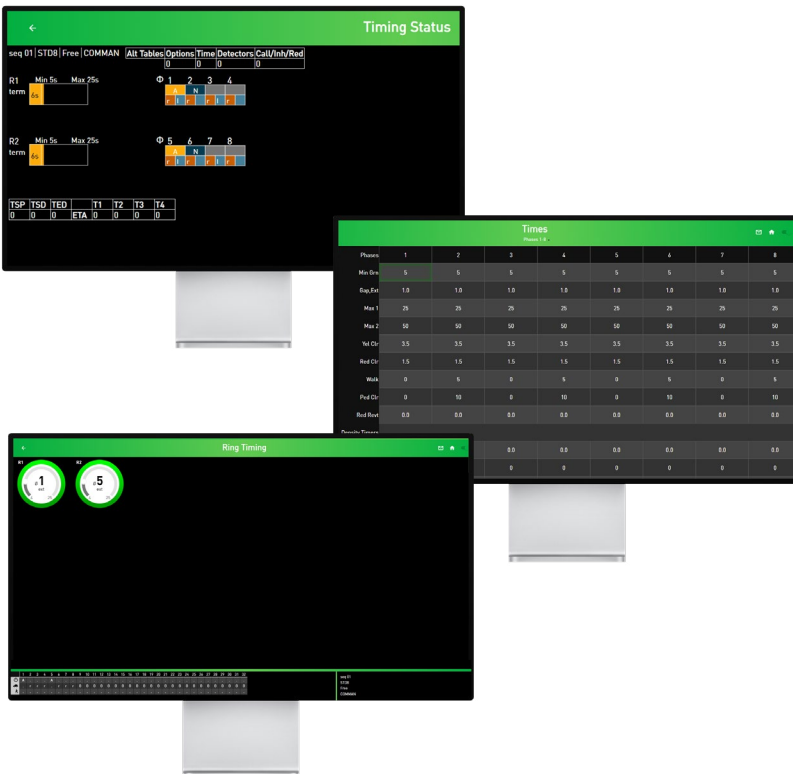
Timing Status

seq 01 | STD8 | Free | COMMAN

| Alt Tables | Options | Time | Detectors | Call/Inh/Red |
|---|---|---|---|---|
| | 0 | 0 | 0 | 0 |

R1 term Min 5s Max 25s
6s

Φ 1 2 3 4
A N
r I r r I r

R2 term Min 5s Max 25s
6s

Φ 5 6 7 8
A N
r I r r I r

| TSP | TSD | TED | | T1 | T2 | T3 | T4 |
|---|---|---|---|---|---|---|---|
| 0 | 0 | 0 | ETA | 0 | 0 | 0 | 0 |

Times
Phases 1-8

| Phases | 1 | 2 | 3 | 4 | 5 | 6 | 7 | 8 |
|---|---|---|---|---|---|---|---|---|
| Min Grn | 5 | 5 | 5 | 5 | 5 | 5 | 5 | 5 |
| Gap,Ext | 1.0 | 1.0 | 1.0 | 1.0 | 1.0 | 1.0 | 1.0 | 1.0 |
| Max 1 | 25 | 25 | 25 | 25 | 25 | 25 | 25 | 25 |
| Max 2 | 50 | 50 | 50 | 50 | 50 | 50 | 50 | 50 |
| Yel Clr | 3.5 | 3.5 | 3.5 | 3.5 | 3.5 | 3.5 | 3.5 | 3.5 |
| Red Clr | 1.5 | 1.5 | 1.5 | 1.5 | 1.5 | 1.5 | 1.5 | 1.5 |
| Walk | 0 | 5 | 0 | 5 | 0 | 5 | 0 | 5 |
| Ped Clr | 0 | 10 | 0 | 10 | 0 | 10 | 0 | 10 |
| Red Revt | 0.0 | 0.0 | 0.0 | 0.0 | 0.0 | 0.0 | 0.0 | 0.0 |
| Density Timers | | | | | | | | |
| | | | 0.0 | 0.0 | 0.0 | 0.0 | 0.0 | 0.0 |
| | | | 0 | 0 | 0 | 0 | 0 | 0 |

Ring Timing

R1
1
R2
5

seq 01
STD8
Free
COMMAN